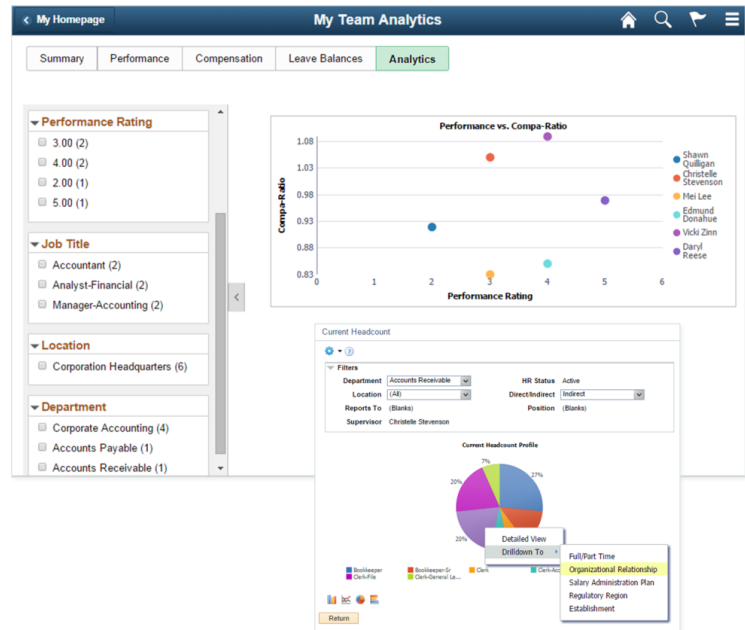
My Homepage

My Team Analytics

Summary | Performance | Compensation | Leave Balances | Analytics

Performance Rating
3.00 (2)
4.00 (2)
2.00 (1)
5.00 (1)

Job Title
Accountant (2)
Analyst-Financial (2)
Manager-Accounting (2)

Location
Corporation Headquarters (6)

Department
Corporate Accounting (4)
Accounts Payable (1)
Accounts Receivable (1)

Performance vs. Compa-Ratio

Compa-Ratio
1.08
1.03
0.98
0.93
0.88
0.83
0 1 2 3 4 5 6
Performance Rating

Shawn Quilligan
Christelle Stevenson
Mei Lee
Edmund Donahue
Vicki Zinn
Daryl Reese

Current Headcount

Filters
Department Accounts Receivable
HR Status Active
Location (All)
Direct/Indirect Indirect
Reports To (Blanks)
Position (Blanks)
Supervisor Christelle Stevenson

Current Headcount Profile

7%
27%
20%
20%

Detailed View
Drilldown To

Full/Part Time
Organizational Relationship
Salary Administration Plan
Regulatory Region
Establishment

Bookkeeper
Bookkeeper-Sr
Clerk
Clerk-Acc
Clerk-File
Clerk-General Le...

Return